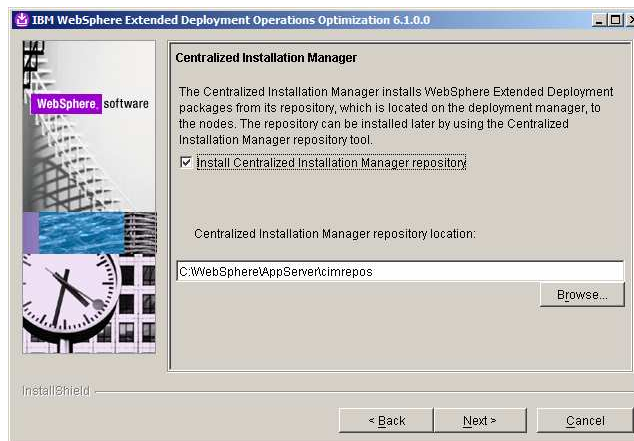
IBM WebSphere Extended Deployment Operations Optimization 6.1.0.0

WebSphere. software

Centralized Installation Manager

The Centralized Installation Manager installs WebSphere Extended Deployment packages from its repository, which is located on the deployment manager, to the nodes. The repository can be installed later by using the Centralized Installation Manager repository tool.

☑ Install Centralized Installation Manager repository

Centralized Installation Manager repository location:

C:\WebSphere\AppServer\cimrepos

Browse...

InstallShield

< Back

Next >

Cancel